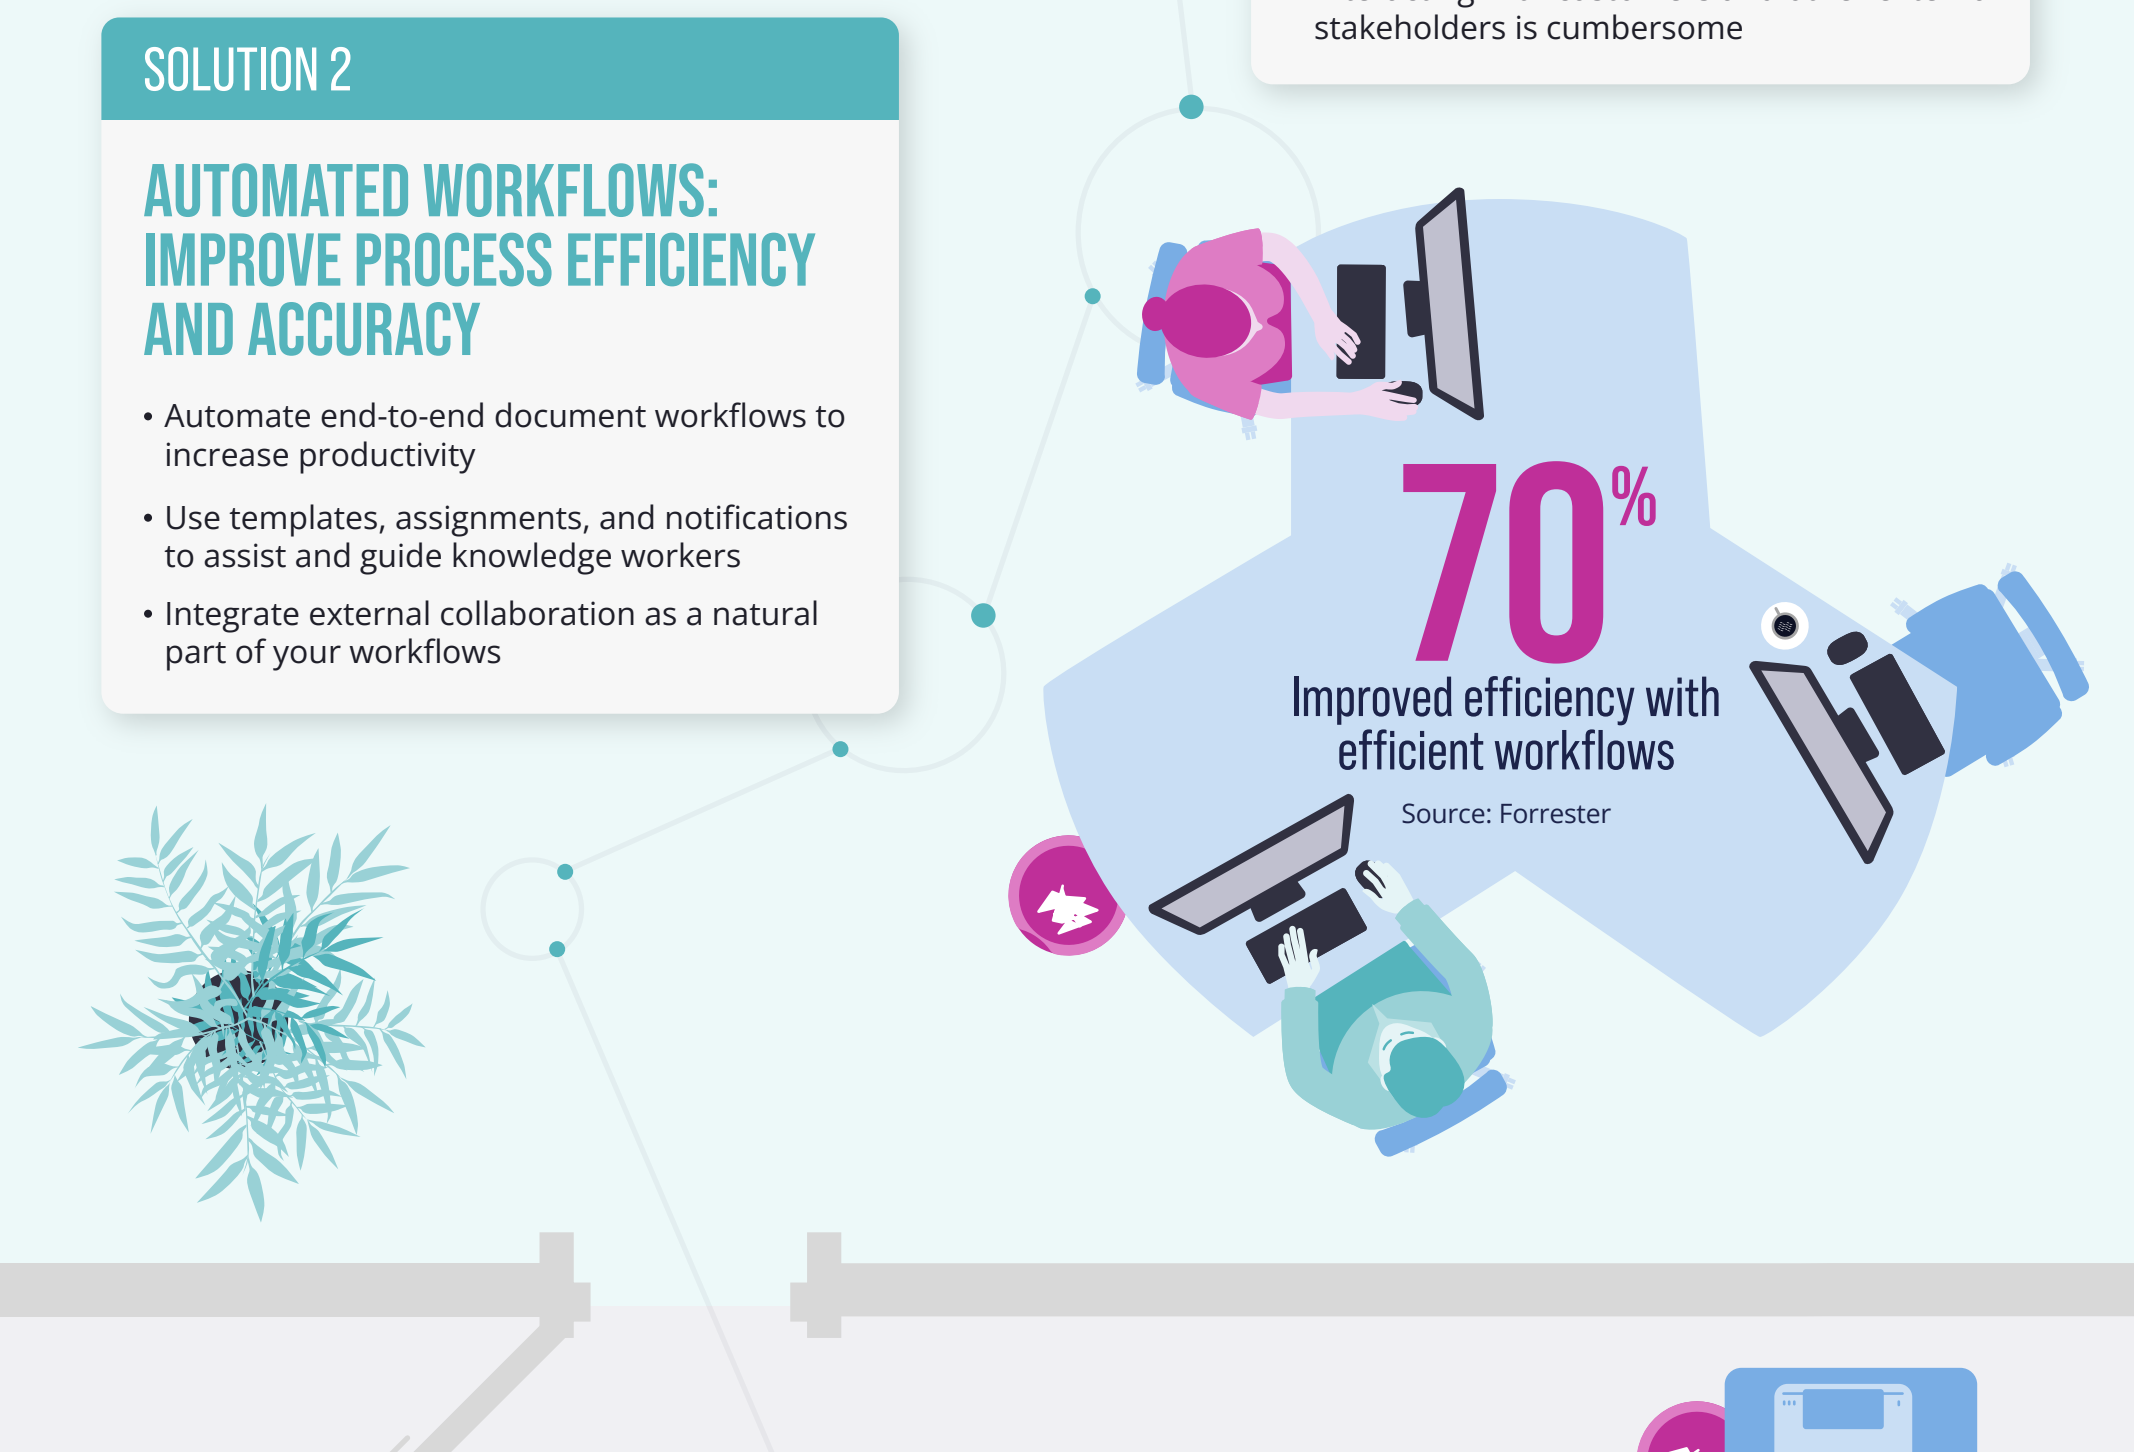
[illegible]
stakeholders is cumbersome

SOLUTION 2

AUTOMATED WORKFLOWS: IMPROVE PROCESS EFFICIENCY AND ACCURACY

• Automate end-to-end document workflows to increase productivity

• Use templates, assignments, and notifications to assist and guide knowledge workers

• Integrate external collaboration as a natural part of your workflows

70%

Improved efficiency with efficient workflows

Source: Forrester